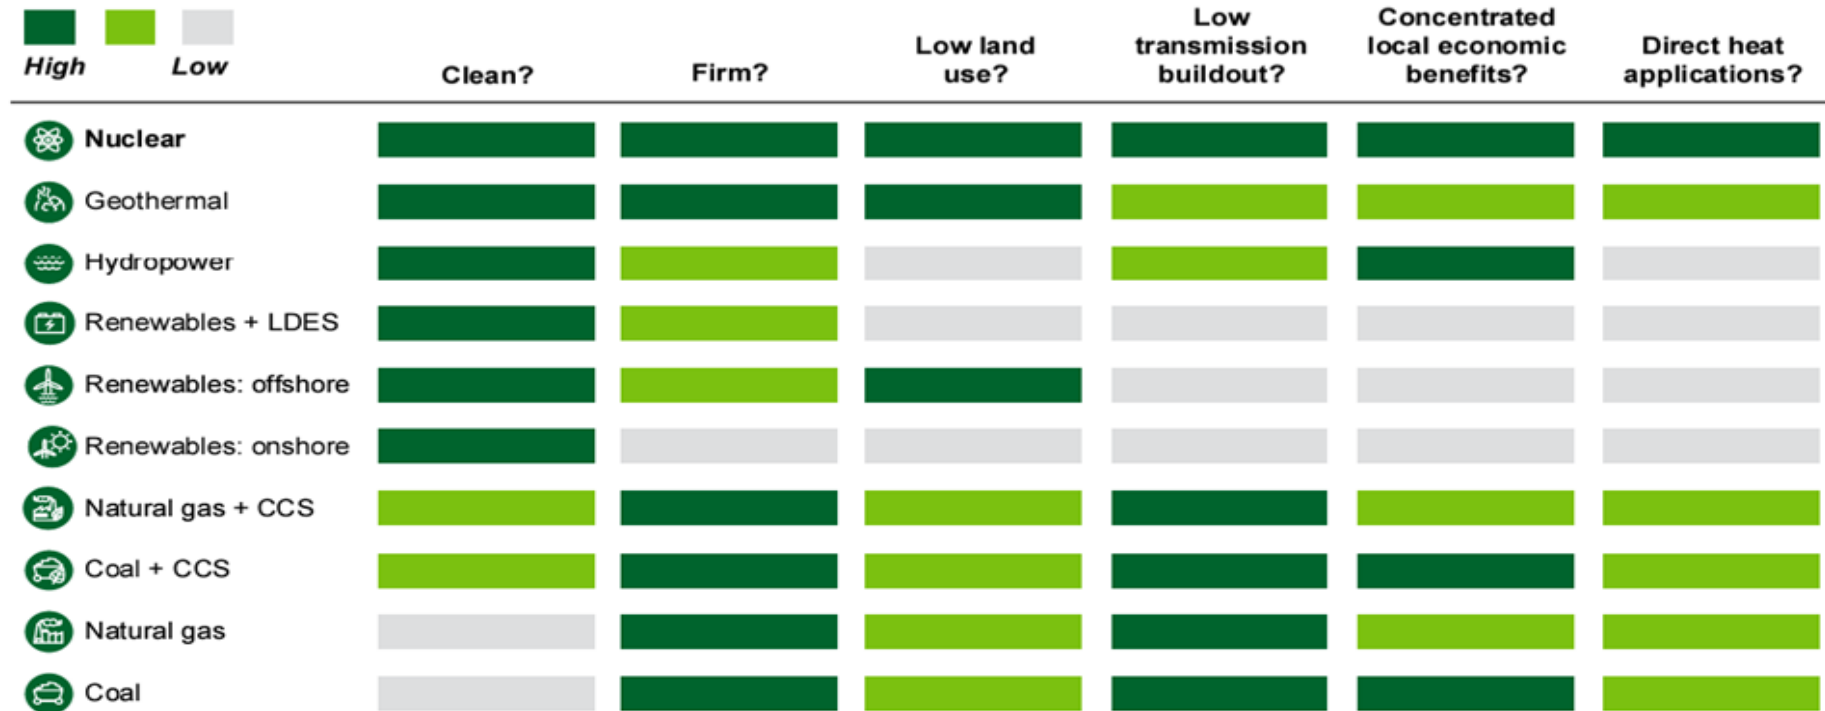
High Low

| | Clean? | Firm? | Low land use? | Low transmission buildout? | Concentrated local economic benefits? | Direct heat applications? |
|---|---|---|---|---|---|---|
| Nuclear | | | | | | |
| Geothermal | | | | | | |
| Hydropower | | | | | | |
| Renewables + LDES | | | | | | |
| Renewables: offshore | | | | | | |
| Renewables: onshore | | | | | | |
| Natural gas + CCS | | | | | | |
| Coal + CCS | | | | | | |
| Natural gas | | | | | | |
| Coal | | | | | | |